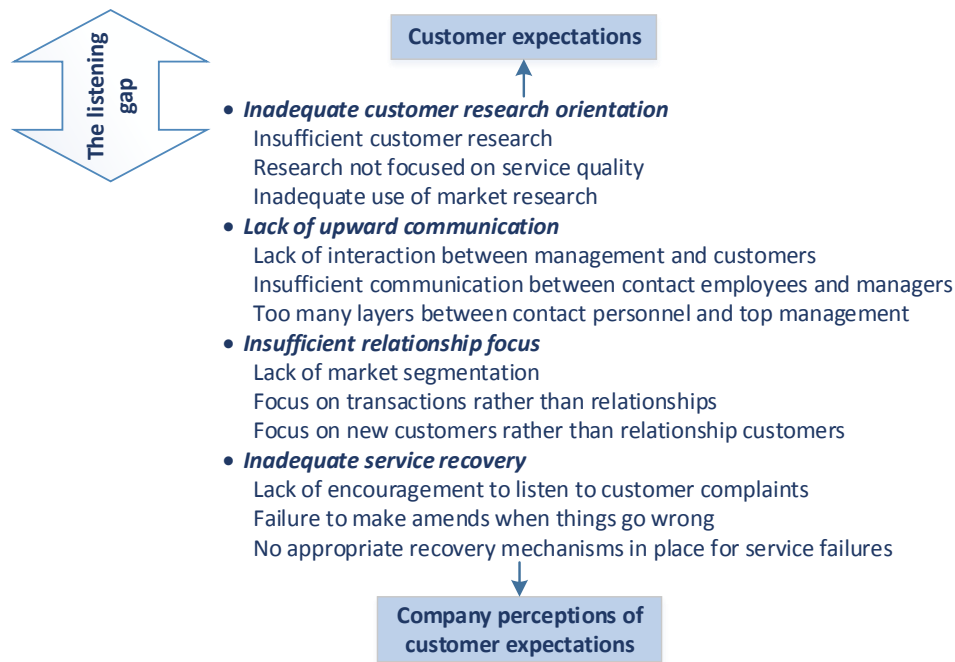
The listening gap

Customer expectations

• Inadequate customer research orientation
Insufficient customer research
Research not focused on service quality
Inadequate use of market research
• Lack of upward communication
Lack of interaction between management and customers
Insufficient communication between contact employees and managers
Too many layers between contact personnel and top management
• Insufficient relationship focus
Lack of market segmentation
Focus on transactions rather than relationships
Focus on new customers rather than relationship customers
• Inadequate service recovery
Lack of encouragement to listen to customer complaints
Failure to make amends when things go wrong
No appropriate recovery mechanisms in place for service failures

Company perceptions of customer expectations